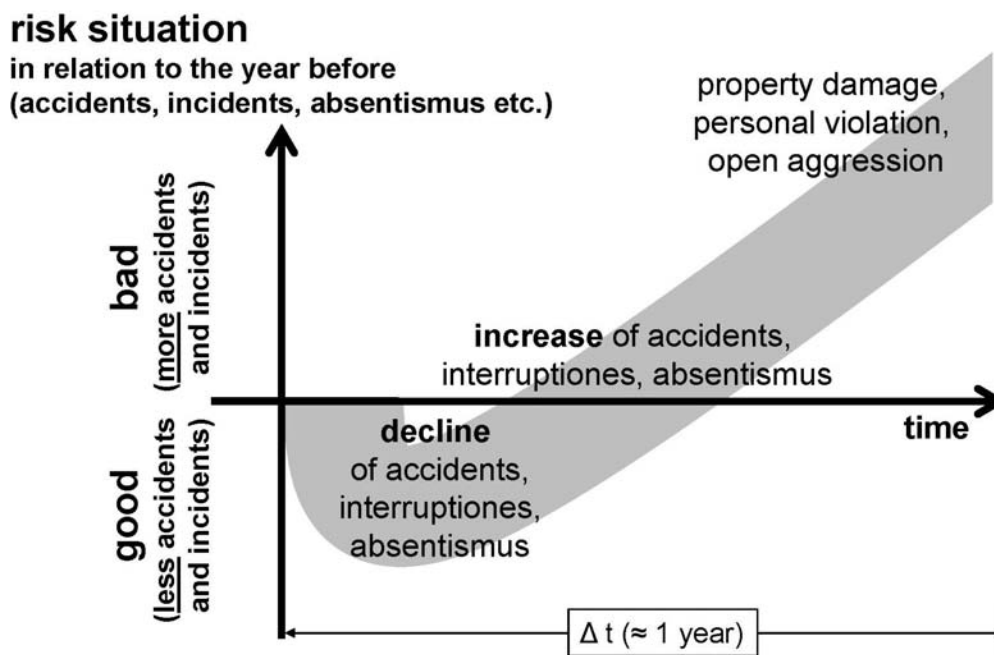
risk situation
in relation to the year before
(accidents, incidents, absentismus etc.)

property damage,
personal violation,
open aggression

bad
(more accidents and incidents)

increase of accidents, interruptiones, absentismus

time

good
(less accidents and incidents)

decline
of accidents,
interruptiones,
absentismus

Δ t (≈ 1 year)